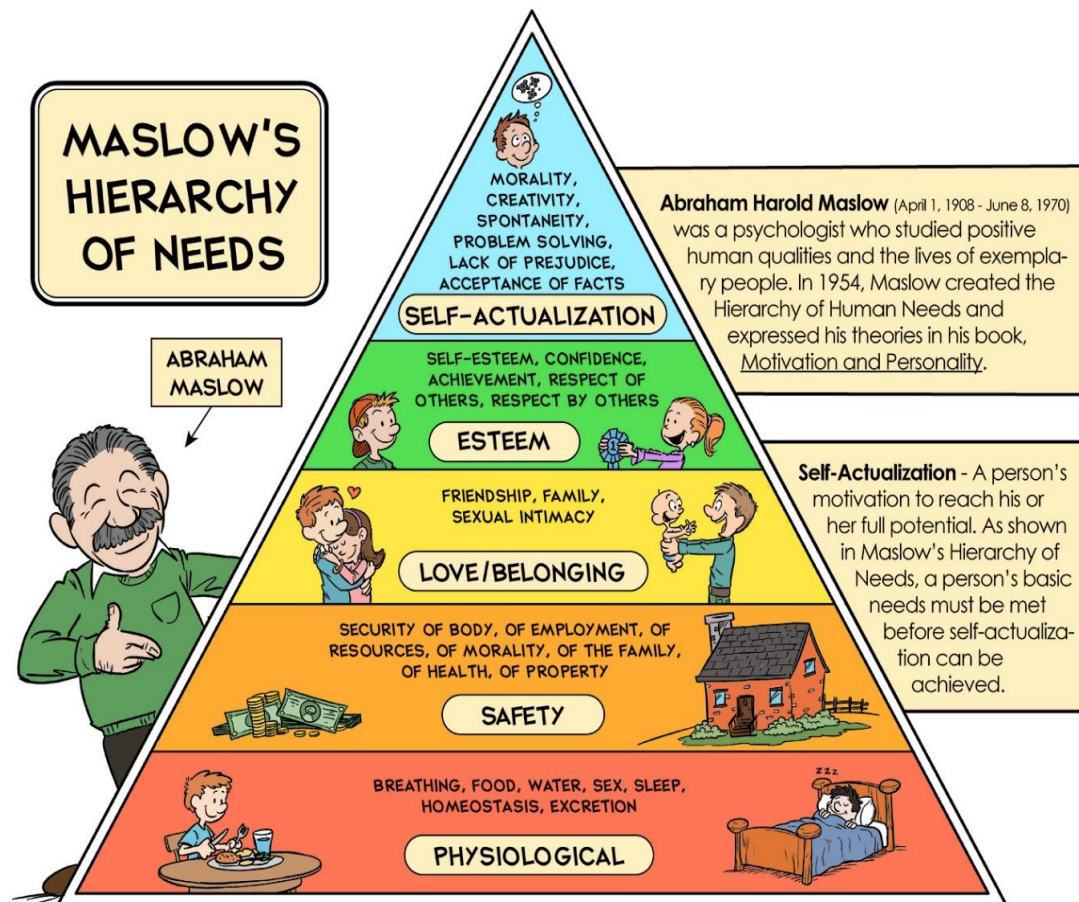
MASLOW'S HIERARCHY OF NEEDS

ABRAHAM MASLOW

MORALITY, CREATIVITY, SPONTANEITY, PROBLEM SOLVING, LACK OF PREJUDICE, ACCEPTANCE OF FACTS

SELF-ACTUALIZATION

SELF-ESTEEM, CONFIDENCE, ACHIEVEMENT, RESPECT OF OTHERS, RESPECT BY OTHERS

ESTEEM

FRIENDSHIP, FAMILY, SEXUAL INTIMACY

LOVE/BELONGING

SECURITY OF BODY, OF EMPLOYMENT, OF RESOURCES, OF MORALITY, OF THE FAMILY, OF HEALTH, OF PROPERTY

SAFETY

BREATHING, FOOD, WATER, SEX, SLEEP, HOMEOSTASIS, EXCRETION

PHYSIOLOGICAL

zzz

Abraham Harold Maslow (April 1, 1908 - June 8, 1970) was a psychologist who studied positive human qualities and the lives of exemplary people. In 1954, Maslow created the Hierarchy of Human Needs and expressed his theories in his book, Motivation and Personality.

Self-Actualization - A person's motivation to reach his or her full potential. As shown in Maslow's Hierarchy of Needs, a person's basic needs must be met before self-actualization can be achieved.